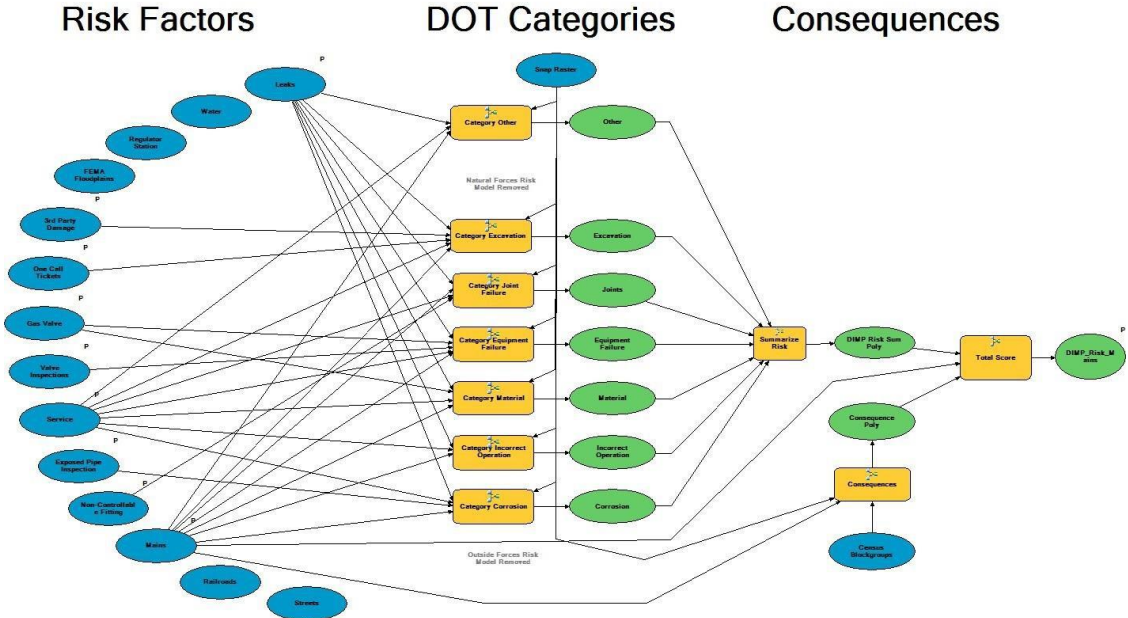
Risk Factors

DOT Categories

Consequences

Leaks

P

Water

Regulator Station

FEMA Floodplains

P

3rd Party Damage

P

One Call Tickets

P

Gas Valve

P

Valve Inspections

P

Service

P

Exposed Pipe Inspection

P

Non-Controllable Fitting

P

Mains

Railroads

Streets

Snap Raster

Category Other

Natural Forces Risk Model Removed

Category Excavation

Category Joint Failure

Category Equipment Failure

Category Material

Category Incorrect Operation

Category Corrosion

Outside Forces Risk Model Removed

Other

Excavation

Joints

Equipment Failure

Material

Incorrect Operation

Corrosion

Summarize Risk

DIMP Risk Sum Poly

Total Score

P

DIMP_Risk_Mains

Consequence Poly

Consequences

Census Blockgroups